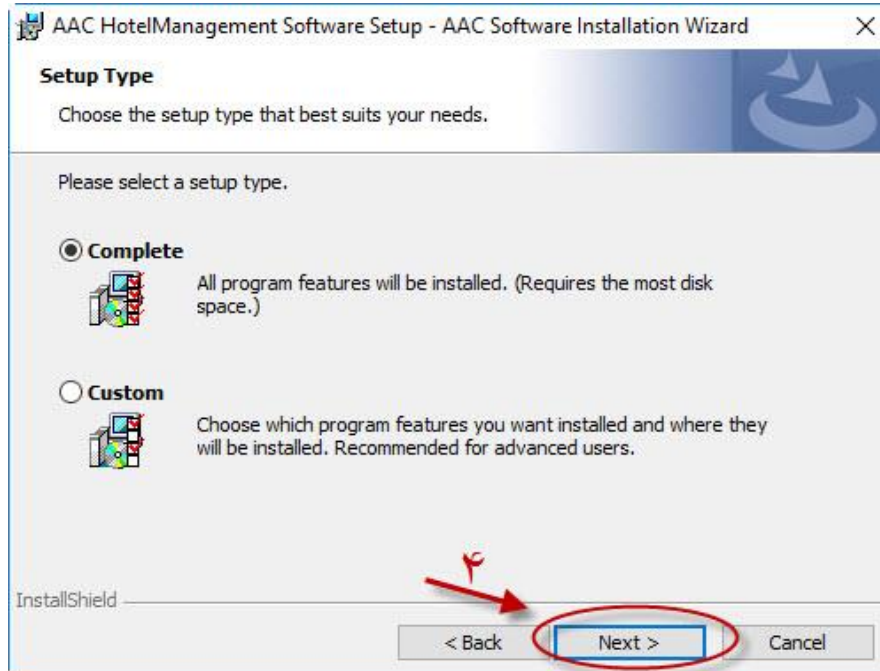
AAC HotelManagement Software Setup - AAC Software Installation Wizard ×

Setup Type

Choose the setup type that best suits your needs.

Please select a setup type.

Complete

All program features will be installed. (Requires the most disk space.)

Custom

Choose which program features you want installed and where they will be installed. Recommended for advanced users.

۴

InstallShield

< Back Next > Cancel